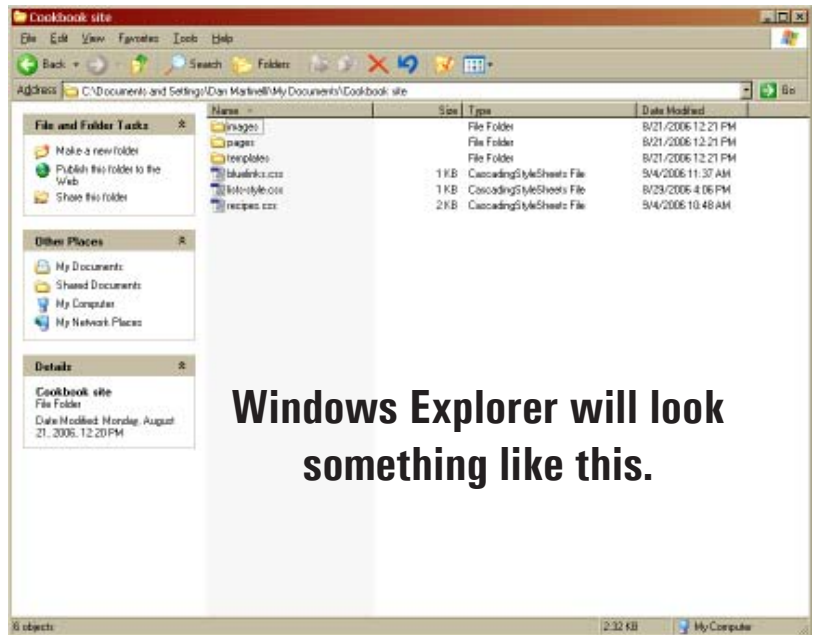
Cookbook site

File Edit View Favorites Tools Help

Back Search Folders

Address C:\Documents and Settings\Dan Martinelli\My Documents\Cookbook site Go

File and Folder Tasks

Make a new folder
Publish this folder to the Web
Share this folder

Other Places

My Documents
Shared Documents
My Computer
My Network Places

Details

Cookbook site
File Folder
Date Modified: Monday, August 21, 2006, 12:20 PM

| Name | Size | Type | Date Modified |
|---|---|---|---|
| images | | File Folder | 8/21/2006 12:21 PM |
| pages | | File Folder | 8/21/2006 12:21 PM |
| templates | | File Folder | 8/21/2006 12:21 PM |
| bluelinks.css | 1 KB | Cascading Style Sheets File | 9/4/2006 11:37 AM |
| lists-style.css | 1 KB | Cascading Style Sheets File | 8/29/2006 4:06 PM |
| recipes.css | 2 KB | Cascading Style Sheets File | 9/4/2006 10:48 AM |

Windows Explorer will look something like this.

6 objects 2.32 KB My Computer